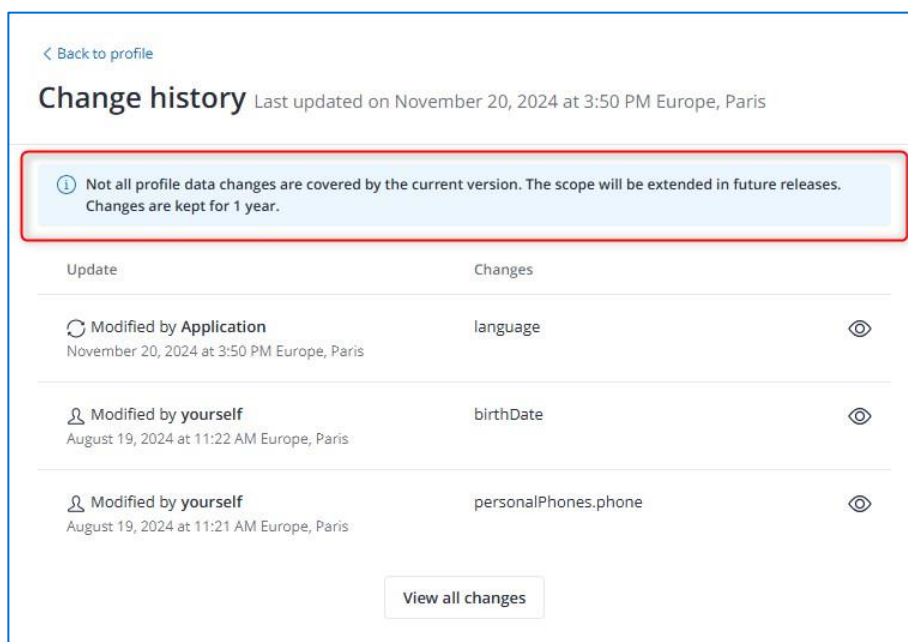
< Back to profile

Change history Last updated on November 20, 2024 at 3:50 PM Europe, Paris

Not all profile data changes are covered by the current version. The scope will be extended in future releases. Changes are kept for 1 year.

| Update | Changes |
|---|---|
| Modified by Application<br>November 20, 2024 at 3:50 PM Europe, Paris | language |
| Modified by yourself<br>August 19, 2024 at 11:22 AM Europe, Paris | birthDate |
| Modified by yourself<br>August 19, 2024 at 11:21 AM Europe, Paris | personalPhones.phone |

View all changes